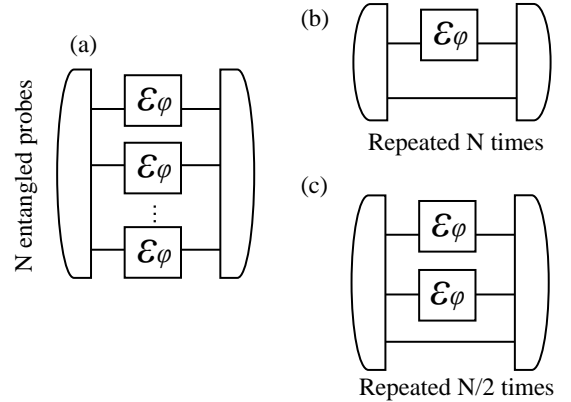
(a)

N entangled probes

$\mathcal{E}_\varphi$

$\mathcal{E}_\varphi$

$\vdots$

$\mathcal{E}_\varphi$

(b)

$\mathcal{E}_\varphi$

Repeated N times

(c)

$\mathcal{E}_\varphi$

$\mathcal{E}_\varphi$

Repeated N/2 times